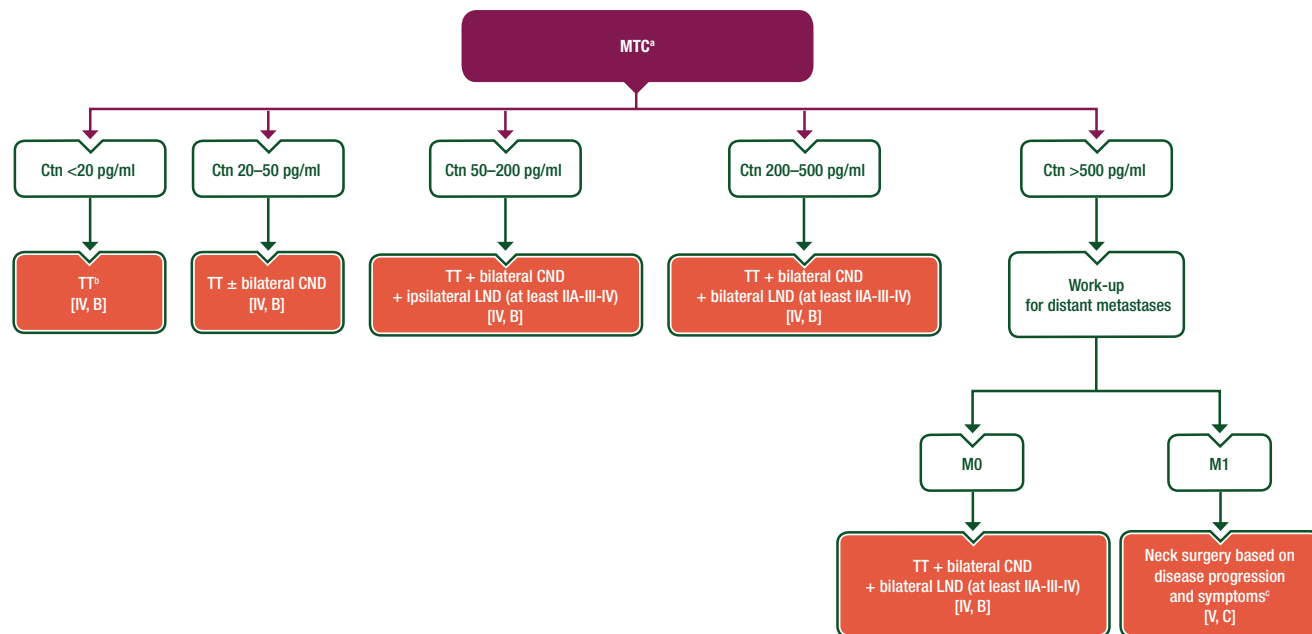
MTC$^{a}$

Ctn <20 pg/ml

Ctn 20–50 pg/ml

Ctn 50–200 pg/ml

Ctn 200–500 pg/ml

Ctn >500 pg/ml

TT$^{b}$
[IV, B]

TT ± bilateral CND
[IV, B]

TT + bilateral CND
+ ipsilateral LND (at least IIA-III-IV)
[IV, B]

TT + bilateral CND
+ bilateral LND (at least IIA-III-IV)
[IV, B]

Work-up
for distant metastases

M0

M1

TT + bilateral CND
+ bilateral LND (at least IIA-III-IV)
[IV, B]

Neck surgery based on disease progression and symptoms$^{c}$
[V, C]